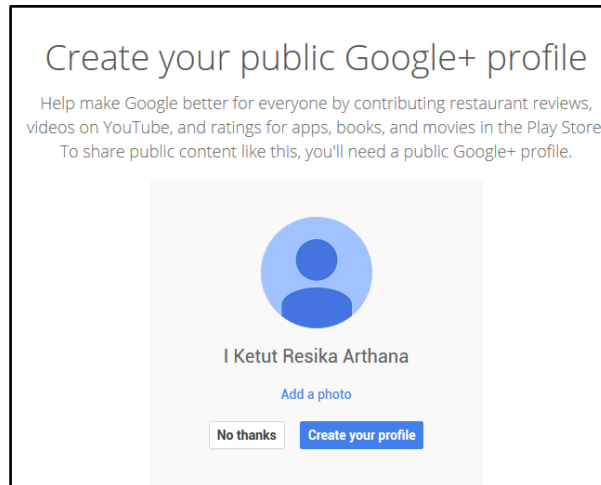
Create your public Google+ profile

Help make Google better for everyone by contributing restaurant reviews, videos on YouTube, and ratings for apps, books, and movies in the Play Store To share public content like this, you'll need a public Google+ profile.

I Ketut Resika Arthana

Add a photo

No thanks

Create your profile